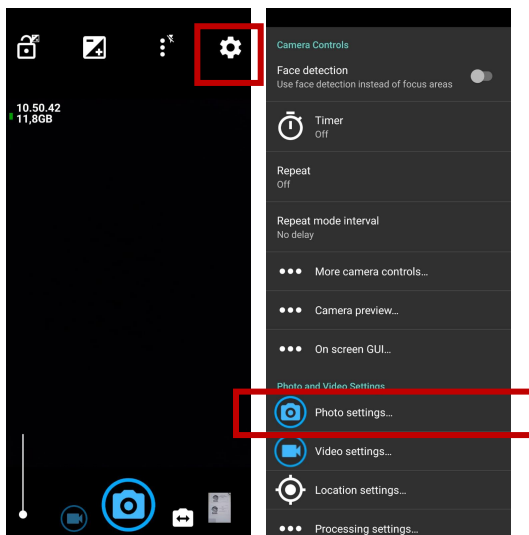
10.50.42
11,8GB

Camera Controls

Face detection
Use face detection instead of focus areas

Timer
Off

Repeat
Off

Repeat mode interval
No delay

More camera controls...

Camera preview...

On screen GUI...

Photo and Video Settings

Photo settings...

Video settings...

Location settings...

Processing settings...